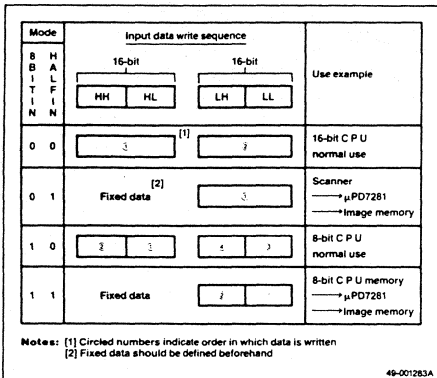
| Mode | | Input data write sequence | Use example |
|---|---|---|---|
| 8BITIN | HALFIN | 16-bit: HH HL; 16-bit: LH LL | Use example |
| 0 | 0 | [1] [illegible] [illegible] | 16-bit C P U normal use |
| 0 | 1 | [2] Fixed data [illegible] | Scanner ⟶ μPD7281 ⟶ Image memory |
| 1 | 0 | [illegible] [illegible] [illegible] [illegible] | 8-bit C P U normal use |
| 1 | 1 | Fixed data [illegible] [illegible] | 8-bit C P U memory ⟶ μPD7281 ⟶ Image memory |

Notes: [1] Circled numbers indicate order in which data is written
[2] Fixed data should be defined beforehand

49-001283A